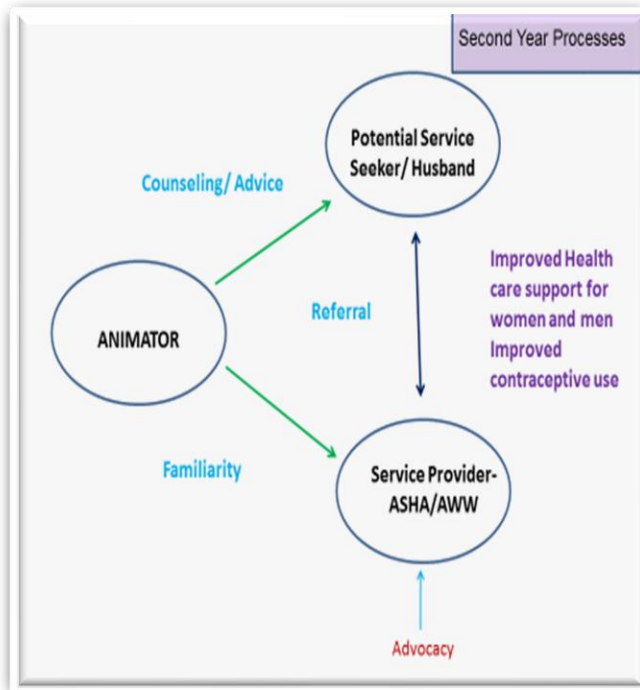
Second Year Processes

Potential Service Seeker/ Husband

Counseling/ Advice

ANIMATOR

Referral

Improved Health care support for women and men Improved contraceptive use

Familiarity

Service Provider- ASHA/AWW

Advocacy